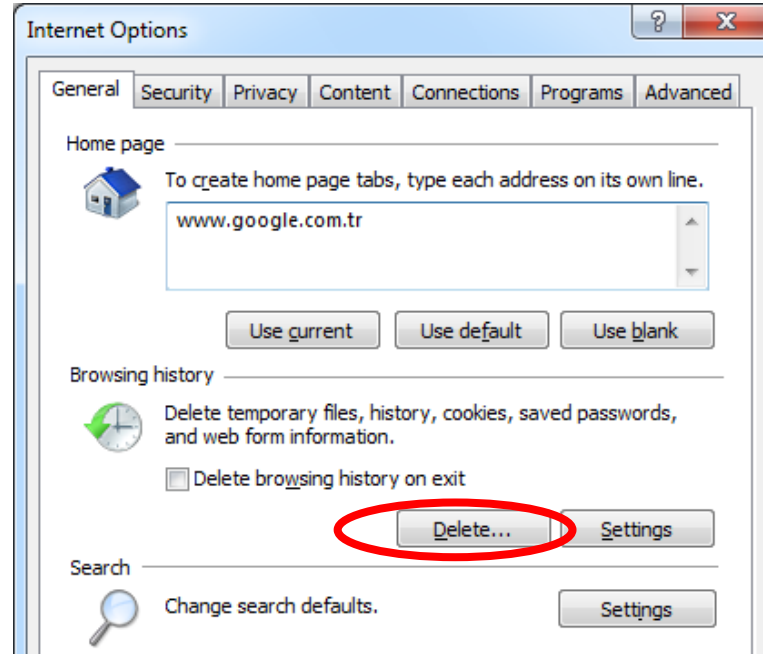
Internet Options

?

X

General

Security

Privacy

Content

Connections

Programs

Advanced

Home page

To create home page tabs, type each address on its own line.

www.google.com.tr

Use current

Use default

Use blank

Browsing history

Delete temporary files, history, cookies, saved passwords, and web form information.

Delete browsing history on exit

Delete...

Settings

Search

Change search defaults.

Settings